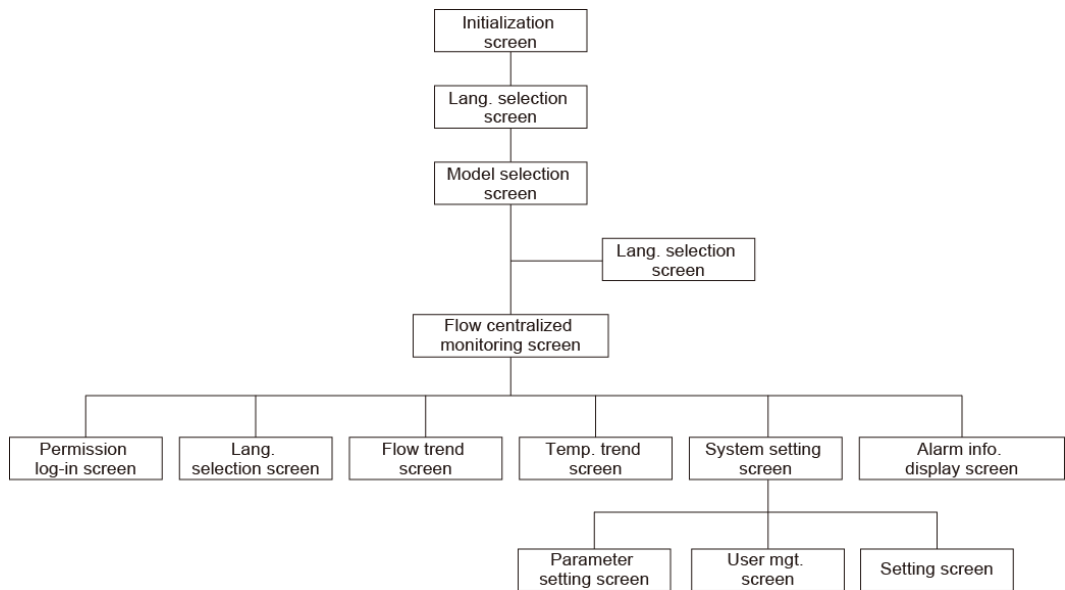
Initialization screen

Lang. selection screen

Model selection screen

Lang. selection screen

Flow centralized monitoring screen

Permission log-in screen

Lang. selection screen

Flow trend screen

Temp. trend screen

System setting screen

Alarm info. display screen

Parameter setting screen

User mgt. screen

Setting screen